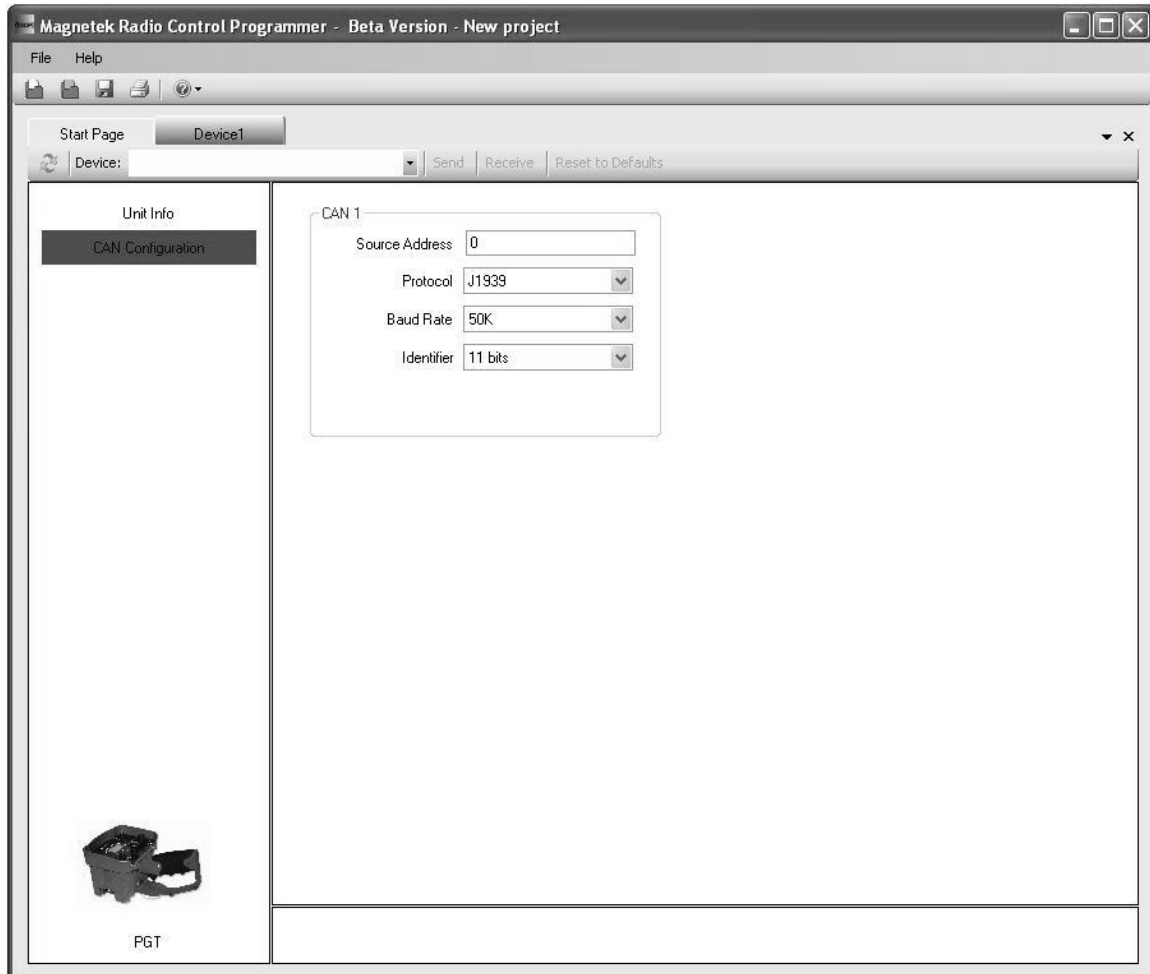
Magnetek Radio Control Programmer - Beta Version - New project

File Help

Start Page Device1

Device: Send Receive Reset to Defaults

Unit Info

CAN Configuration

CAN 1

Source Address 0

Protocol J1939

Baud Rate 50K

Identifier 11 bits

PGT